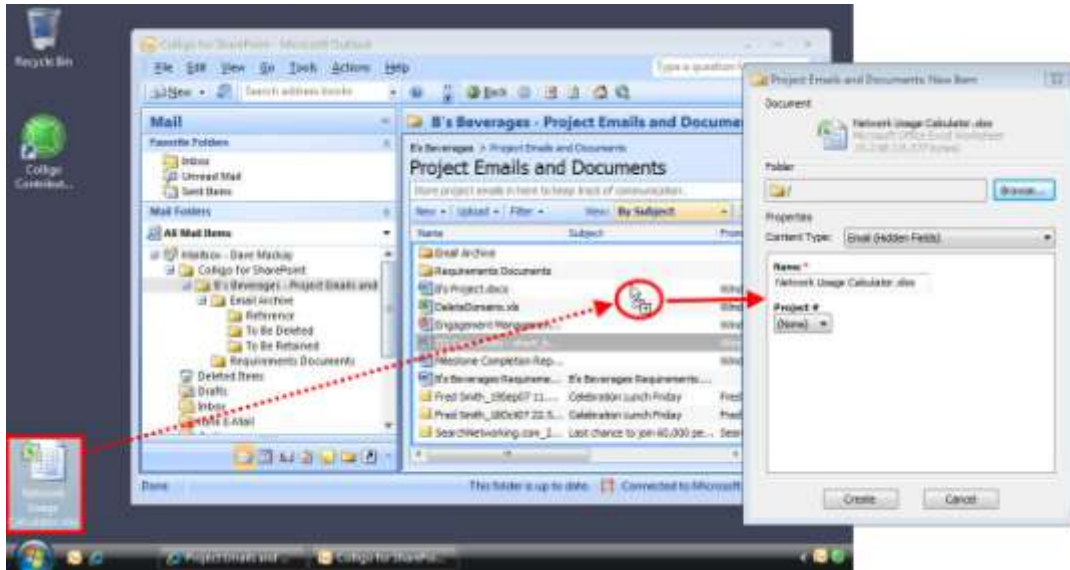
Recycle Bin

Colligo Contribut...

Colligo for SharePoint - Microsoft Outlook

File Edit View Go Tools Actions Help

New Search address books Back

Type a question for help

Mail

Favorite Folders

Inbox
Unread Mail
Sent Items

Mail Folders

All Mail Items

Mailbox - Dave Mackay
Colligo for SharePoint
B's Beverages - Project Emails and
Email Archive
Reference
To Be Deleted
To Be Retained
Requirements Documents
Deleted Items
Drafts
Inbox
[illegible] E-Mail

B's Beverages - Project Emails and Documen

B's Beverages > Project Emails and Documents

Project Emails and Documents

Store project emails in here to keep track of communication.

New Upload Filter View: By Subject

| Name | Subject | From |
|---|---|---|
| Email Archive | | |
| Requirements Documents | | |
| B's Project.docx | | Wind |
| DeleteDomains.xls | | Wind |
| Engagement Management... | | Wind |
| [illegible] | | Wind |
| Milestone Completion Rep... | | Wind |
| B's Beverages Requireme... | B's Beverages Requirements... | |
| Fred Smith_19Sep07 11... | Celebration Lunch Friday | Fred |
| Fred Smith_18Oct07 22.5... | Celebration Lunch Friday | Fred |
| SearchNetworking.com_2... | Last chance to join 60,000 pe... | Sear |

Done

This folder is up to date. Connected to Microsoft

Network Usage Calculator.xlsx

Project Emails and ...

Colligo for SharePoi...

Project Emails and Documents New Item

Document

Network Usage Calculator.xlsx
Microsoft Office Excel Worksheet
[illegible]

Folder

/

Browse...

Properties

Content Type: Email (Hidden Fields)

Name: *
Network Usage Calculator.xlsx

Project #
(None)

Create

Cancel